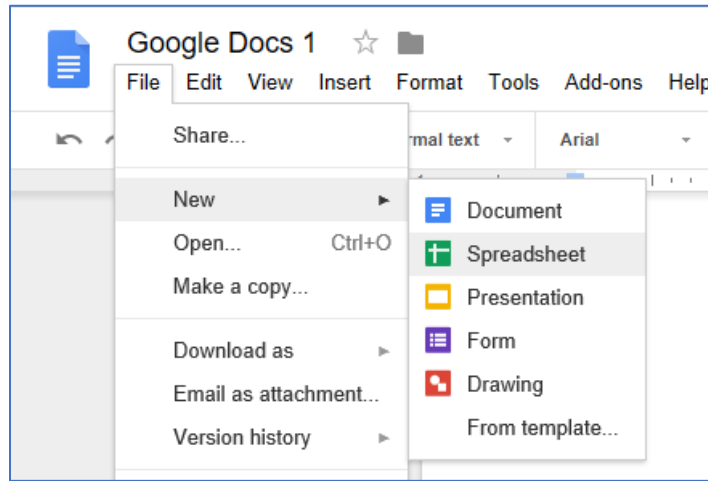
Google Docs 1

File Edit View Insert Format Tools Add-ons Help

rmal text

Arial

Share...

New

Open... Ctrl+O

Make a copy...

Download as

Email as attachment...

Version history

Document

Spreadsheet

Presentation

Form

Drawing

From template...